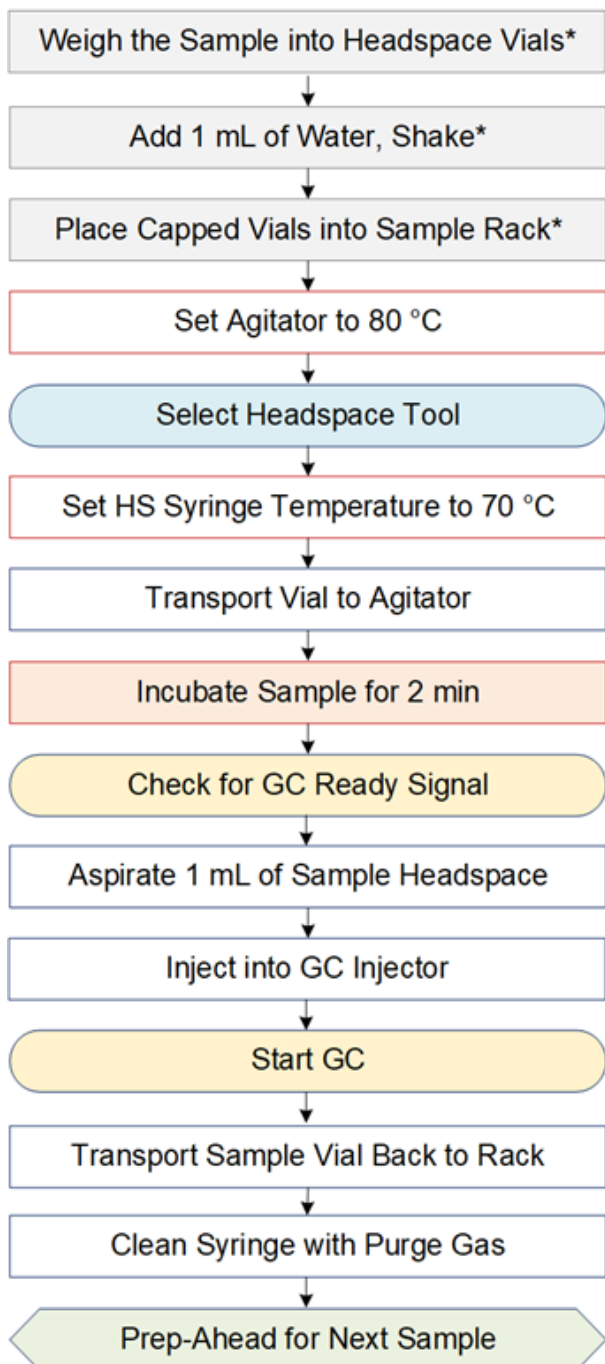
Weigh the Sample into Headspace Vials*

Add 1 mL of Water, Shake*

Place Capped Vials into Sample Rack*

Set Agitator to 80 °C

Select Headspace Tool

Set HS Syringe Temperature to 70 °C

Transport Vial to Agitator

Incubate Sample for 2 min

Check for GC Ready Signal

Aspirate 1 mL of Sample Headspace

Inject into GC Injector

Start GC

Transport Sample Vial Back to Rack

Clean Syringe with Purge Gas

Prep-Ahead for Next Sample